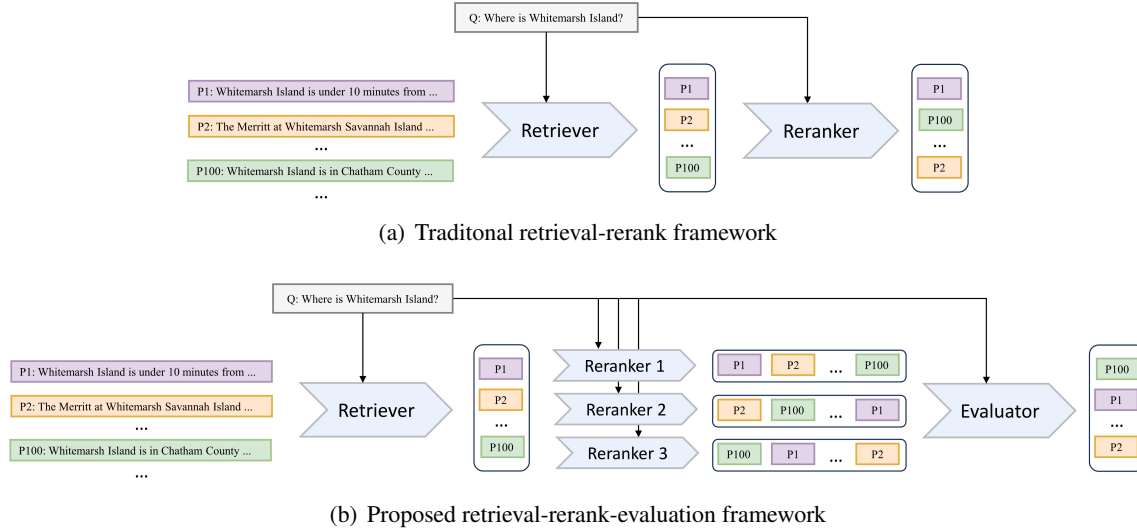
Q: Where is Whitemarsh Island?

P1: Whitemarsh Island is under 10 minutes from ...

P2: The Merritt at Whitemarsh Savannah Island ...

...

P100: Whitemarsh Island is in Chatham County ...

...

Retriever

P1

P2

...

P100

Reranker

P1

P100

...

P2

(a) Traditonal retrieval-rerank framework

Q: Where is Whitemarsh Island?

P1: Whitemarsh Island is under 10 minutes from ...

P2: The Merritt at Whitemarsh Savannah Island ...

...

P100: Whitemarsh Island is in Chatham County ...

...

Retriever

P1

P2

...

P100

Reranker 1

Reranker 2

Reranker 3

P1 P2 ... P100

P2 P100 ... P1

P100 P1 ... P2

Evaluator

P100

P1

...

P2

(b) Proposed retrieval-rerank-evaluation framework